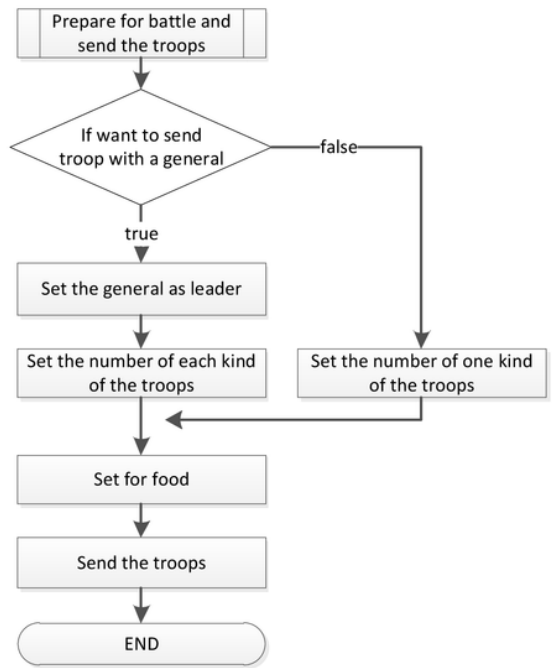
Prepare for battle and send the troops

If want to send troop with a general

false

true

Set the general as leader

Set the number of each kind of the troops

Set the number of one kind of the troops

Set for food

Send the troops

END